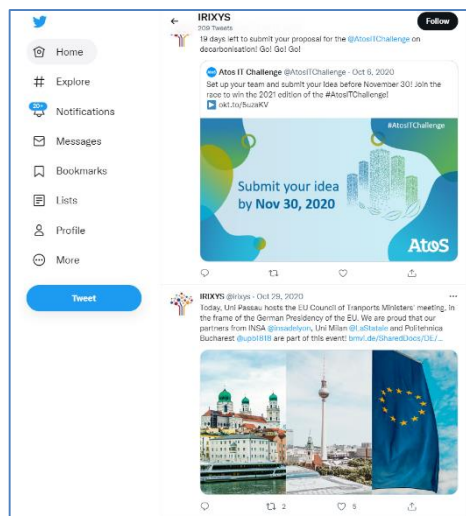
Home
Explore
20+
Notifications
Messages
Bookmarks
Lists
Profile
More
Tweet

IRIXYS
209 Tweets
Follow

19 days left to submit your proposal for the @AtosITChallenge on decarbonisation! Go! Go! Go!

Atos IT Challenge @AtosITChallenge · Oct 6, 2020
Set up your team and submit your idea before November 30! Join the race to win the 2021 edition of the #AtosITChallenge!
okt.to/5uzaKV

#AtosITChallenge
Submit your idea by Nov 30, 2020
Atos

IRIXYS @irixys · Oct 29, 2020
Today, Uni Passau hosts the EU Council of Tranports Ministers' meeting, in the frame of the German Presidency of the EU. We are proud that our partners from INSA @insadelyon, Uni Milan @LaStatale and Politehnica Bucharest @upb1818 are part of this event! bmvi.de/SharedDocs/DE/...

2
5